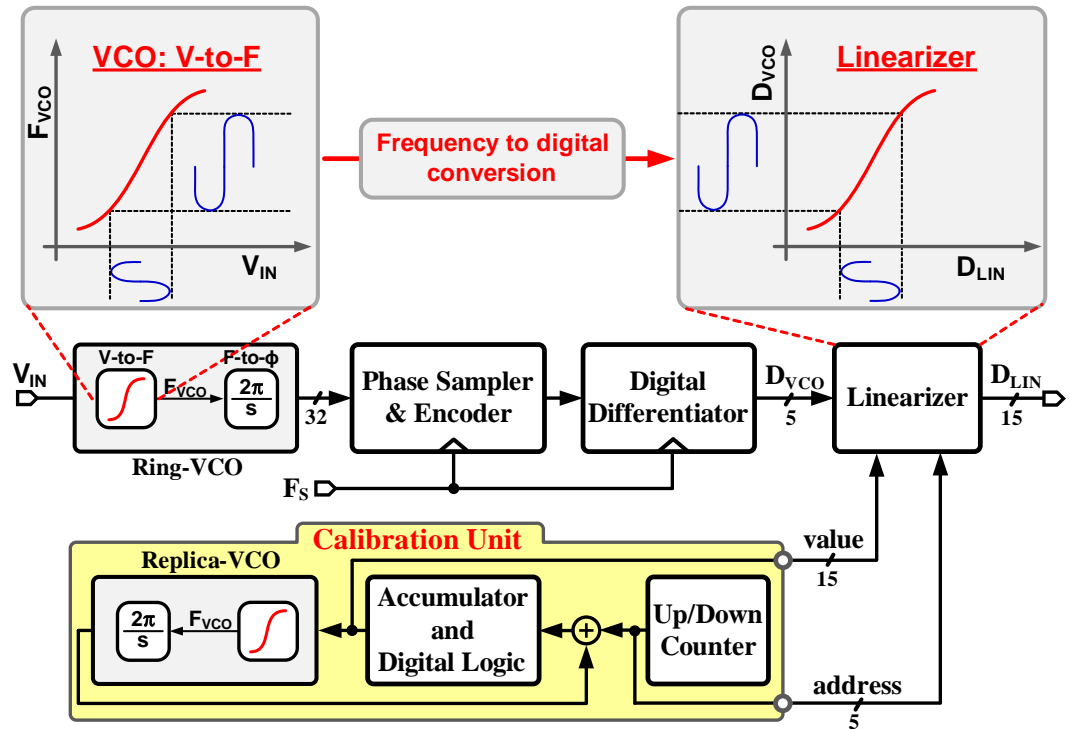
VCO: V-to-F

$F_{VCO}$

$V_{IN}$

Frequency to digital conversion

Linearizer

$D_{VCO}$

$D_{LIN}$

$V_{IN}$

V-to-F

F-to-ϕ

$F_{VCO}$

$\frac{2\pi}{s}$

Ring-VCO

32

Phase Sampler & Encoder

Digital Differentiator

$D_{VCO}$

5

Linearizer

$D_{LIN}$

15

$F_S$

Calibration Unit

Replica-VCO

$\frac{2\pi}{s}$

$F_{VCO}$

Accumulator and Digital Logic

Up/Down Counter

value

15

address

5